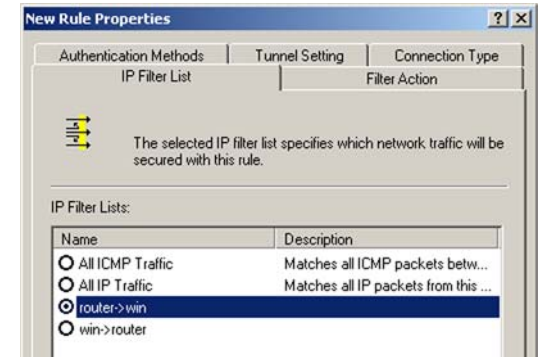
New Rule Properties

?X

Authentication Methods | Tunnel Setting | Connection Type

IP Filter List | Filter Action

The selected IP filter list specifies which network traffic will be secured with this rule.

IP Filter Lists:

| Name | Description |
|---|---|
| All ICMP Traffic | Matches all ICMP packets betw... |
| All IP Traffic | Matches all IP packets from this ... |
| router->win | |
| win->router | |